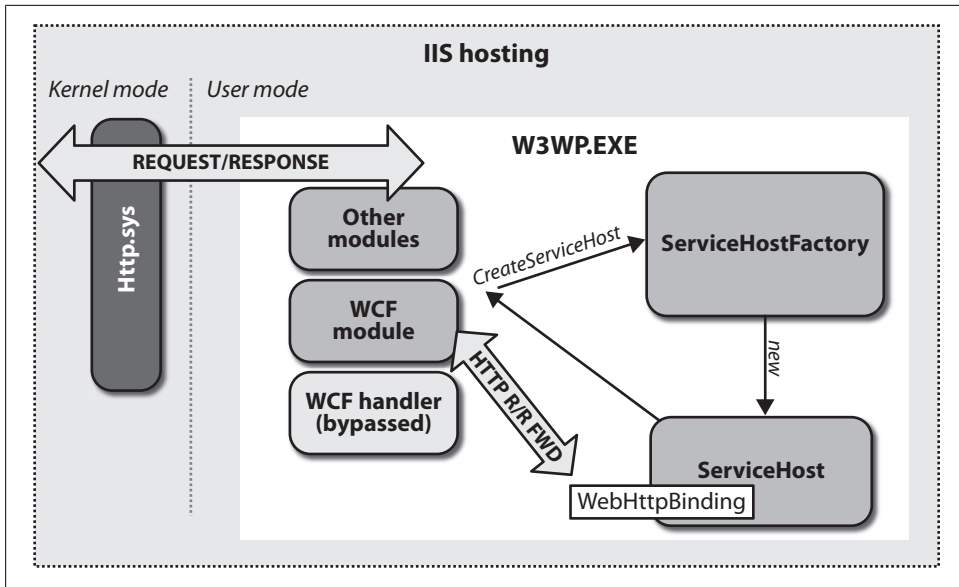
IIS hosting

Kernel mode

User mode

Http.sys

REQUEST/RESPONSE

W3WP.EXE

Other modules

CreateServiceHost

ServiceHostFactory

WCF module

HTTP R/R FWD

new

WCF handler (bypassed)

ServiceHost

WebHttpBinding